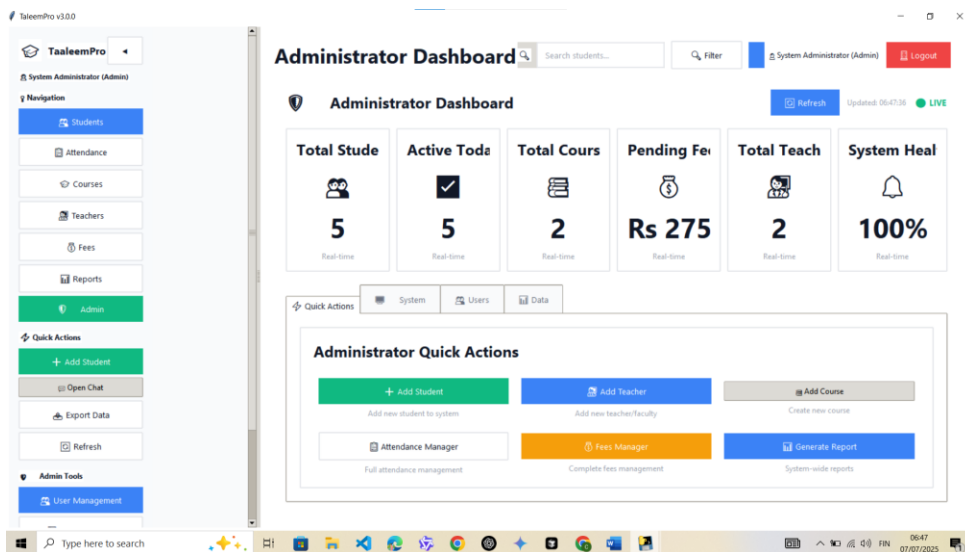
TaleemPro v3.0.0

TaaleemPro ◂

System Administrator (Admin)

Navigation

Students

Attendance

Courses

Teachers

Fees

Reports

Admin

Quick Actions

+ Add Student

Open Chat

Export Data

Refresh

Admin Tools

User Management

Administrator Dashboard

Search students...

Filter

System Administrator (Admin)

Logout

Administrator Dashboard

Refresh

Updated: 06:47:36

LIVE

| Total Stude | Active Toda | Total Cours | Pending Fe | Total Teach | System Heal |
|---|---|---|---|---|---|
| 5 | 5 | 2 | Rs 275 | 2 | 100% |
| Real-time | Real-time | Real-time | Real-time | Real-time | Real-time |

Quick Actions

System

Users

Data

Administrator Quick Actions

+ Add Student

Add new student to system

Add Teacher

Add new teacher/faculty

Add Course

Create new course

Attendance Manager

Full attendance management

Fees Manager

Complete fees management

Generate Report

System-wide reports

Type here to search

FIN

06:47

07/07/2025